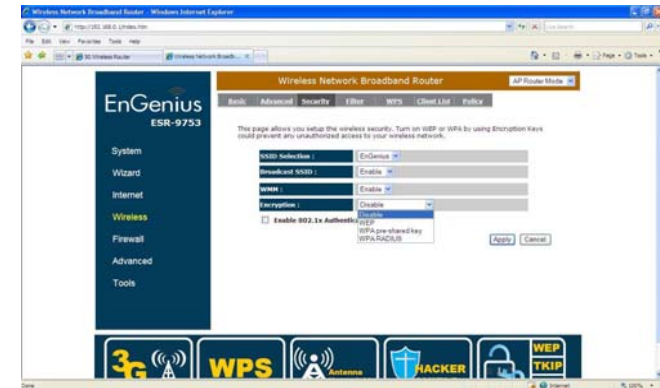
Wireless Network Broadband Router - Windows Internet Explorer

http://192.168.0.1/index.htm

Live Search

File Edit View Favorites Tools Help

3G Wireless Router

Wireless Network Broadb...

Page Tools

Wireless Network Broadband Router

AP Router Mode

EnGenius

ESR-9753

Basic Advanced Security Filter WPS Client List Police

This page allows you setup the wireless security. Turn on WEP or WPA by using Encryption Keys could prevent any unauthorized access to your wireless network.

System

Wizard

Internet

Wireless

Firewall

Advanced

Tools

| | |
|---|---|
| SSID Selection : | EnGenius |
| Broadcast SSID : | Enable |
| WMM : | Enable |
| Encryption : | Disable |

Disable
WEP
WPA pre-shared key
WPA RADIUS

Enable 802.1x Authentic

Apply Cancel

3G

WPS

Antenna

HACKER

WEP
TKIP

Done

Internet

100%